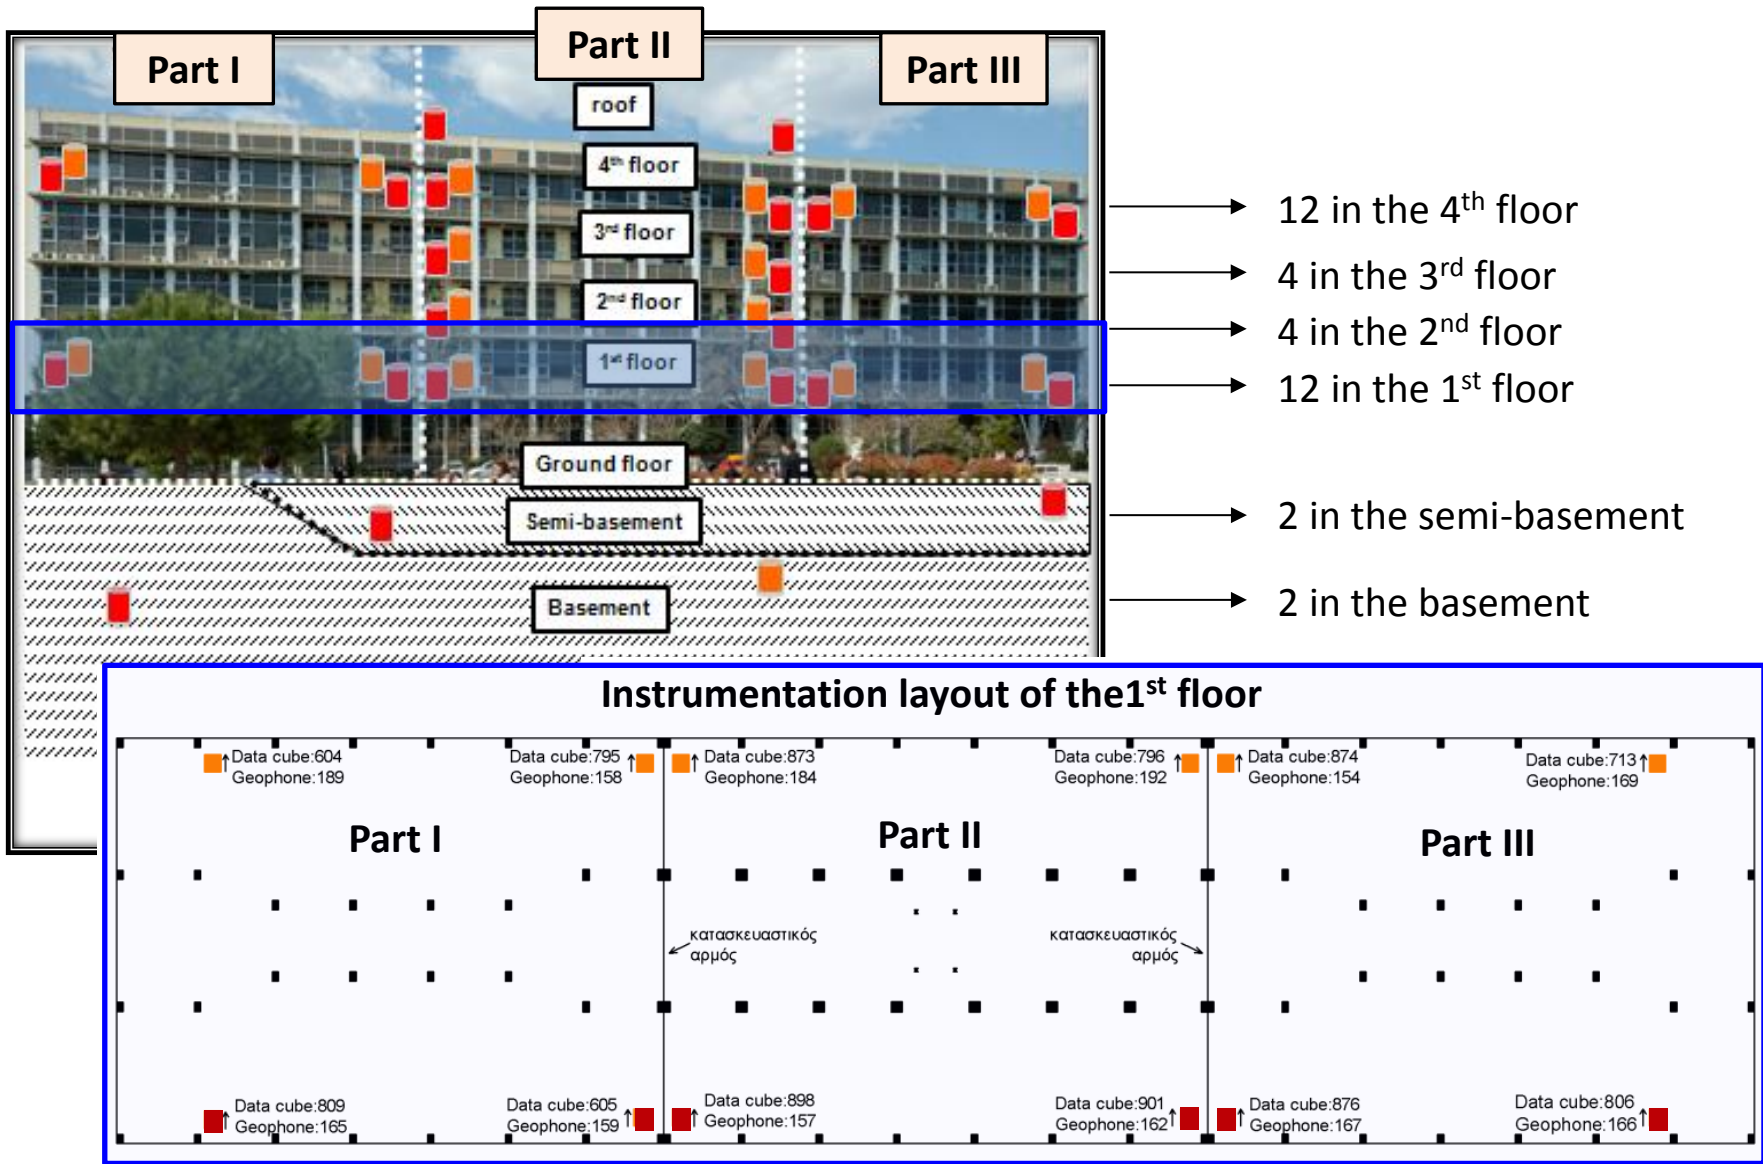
Part I

Part II

Part III

roof

4th floor

3rd floor

2nd floor

1st floor

Ground floor

Semi-basement

Basement

12 in the 4th floor
4 in the 3rd floor
4 in the 2nd floor
12 in the 1st floor

2 in the semi-basement

2 in the basement

Instrumentation layout of the1st floor

Data cube:604
Geophone:189

Data cube:795
Geophone:158

Data cube:873
Geophone:184

Data cube:796
Geophone:192

Data cube:874
Geophone:154

Data cube:713
Geophone:169

Part I

Part II

Part III

κατασκευαστικός
αρμός

κατασκευαστικός
αρμός

Data cube:809
Geophone:165

Data cube:605
Geophone:159

Data cube:898
Geophone:157

Data cube:901
Geophone:162

Data cube:876
Geophone:167

Data cube:806
Geophone:166